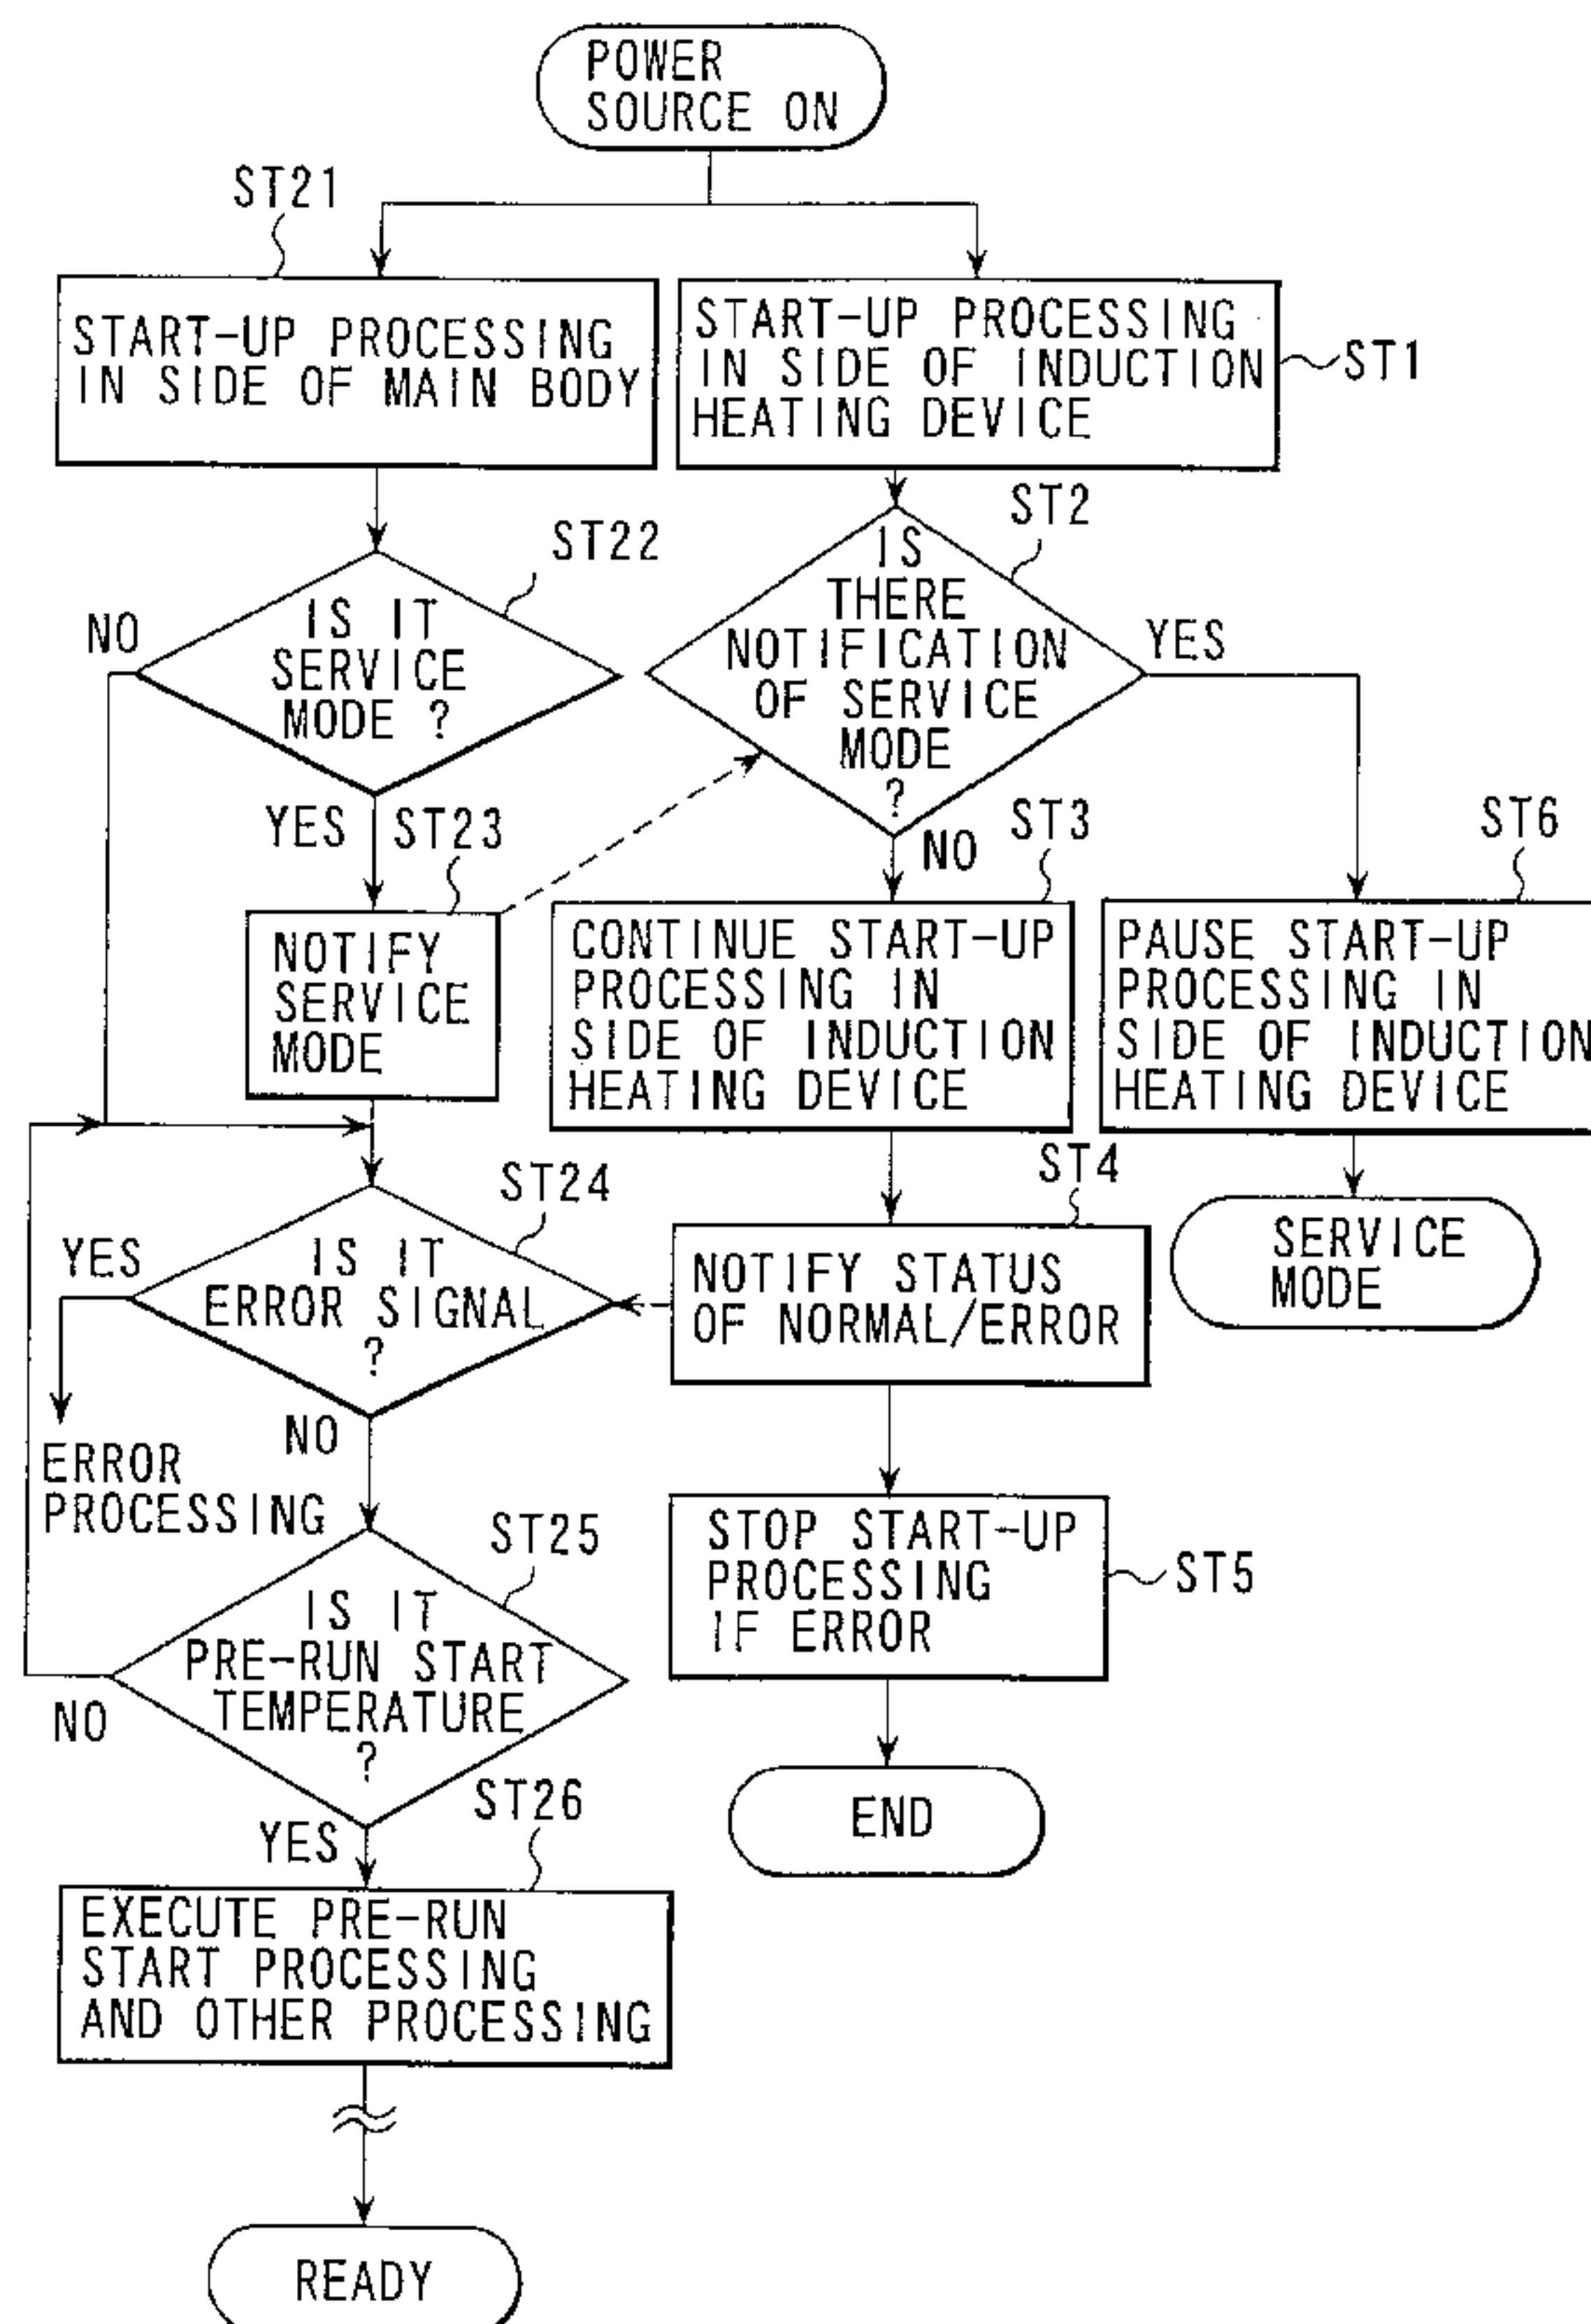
POWER SOURCE ON

ST21

START-UP PROCESSING IN SIDE OF MAIN BODY

START-UP PROCESSING IN SIDE OF INDUCTION HEATING DEVICE

ST1

ST22

NO

IS IT SERVICE MODE ?

YES

ST23

NOTIFY SERVICE MODE

ST2

IS THERE NOTIFICATION OF SERVICE MODE ?

YES

NO

ST3

CONTINUE START-UP PROCESSING IN SIDE OF INDUCTION HEATING DEVICE

ST6

PAUSE START-UP PROCESSING IN SIDE OF INDUCTION HEATING DEVICE

SERVICE MODE

ST24

YES

IS IT ERROR SIGNAL ?

NO

ERROR PROCESSING

ST4

NOTIFY STATUS OF NORMAL/ERROR

ST25

IS IT PRE-RUN START TEMPERATURE ?

NO

YES

ST26

STOP START-UP PROCESSING IF ERROR

ST5

END

EXECUTE PRE-RUN START PROCESSING AND OTHER PROCESSING

READY